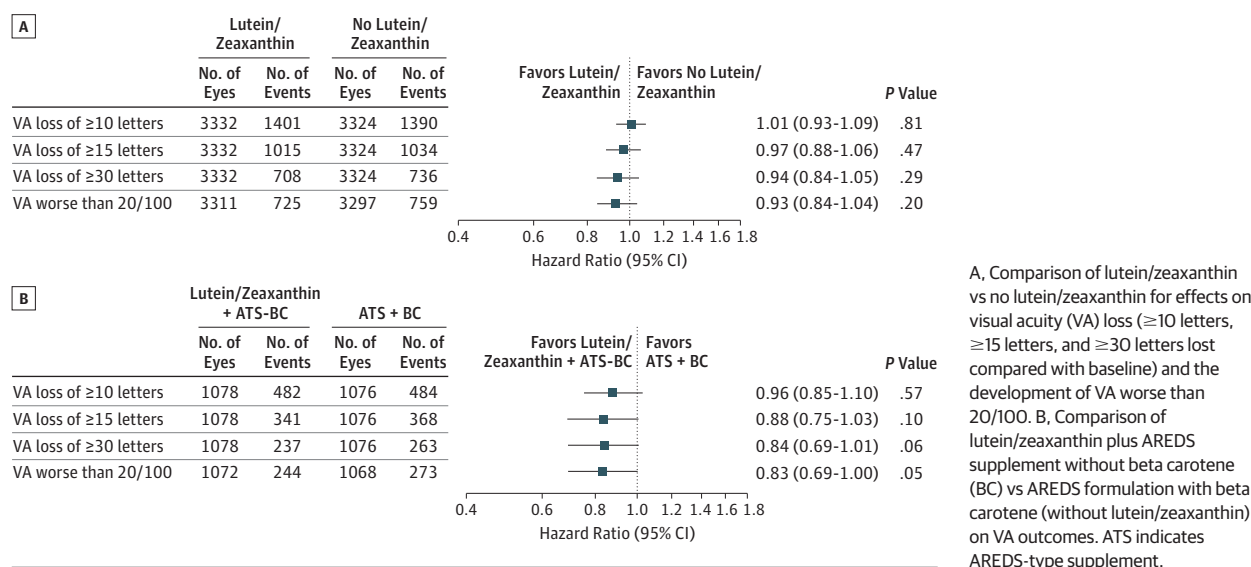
A

| | Lutein/ Zeaxanthin No. of Eyes | Lutein/ Zeaxanthin No. of Events | No Lutein/ Zeaxanthin No. of Eyes | No Lutein/ Zeaxanthin No. of Events | | P Value |
|---|---|---|---|---|---|---|
| VA loss of ≥10 letters | 3332 | 1401 | 3324 | 1390 | 1.01 (0.93-1.09) | .81 |
| VA loss of ≥15 letters | 3332 | 1015 | 3324 | 1034 | 0.97 (0.88-1.06) | .47 |
| VA loss of ≥30 letters | 3332 | 708 | 3324 | 736 | 0.94 (0.84-1.05) | .29 |
| VA worse than 20/100 | 3311 | 725 | 3297 | 759 | 0.93 (0.84-1.04) | .20 |

Favors Lutein/ Zeaxanthin | Favors No Lutein/ Zeaxanthin

0.4 0.6 0.8 1.0 1.2 1.4 1.6 1.8

Hazard Ratio (95% CI)

B

| | Lutein/Zeaxanthin + ATS-BC No. of Eyes | Lutein/Zeaxanthin + ATS-BC No. of Events | ATS + BC No. of Eyes | ATS + BC No. of Events | | P Value |
|---|---|---|---|---|---|---|
| VA loss of ≥10 letters | 1078 | 482 | 1076 | 484 | 0.96 (0.85-1.10) | .57 |
| VA loss of ≥15 letters | 1078 | 341 | 1076 | 368 | 0.88 (0.75-1.03) | .10 |
| VA loss of ≥30 letters | 1078 | 237 | 1076 | 263 | 0.84 (0.69-1.01) | .06 |
| VA worse than 20/100 | 1072 | 244 | 1068 | 273 | 0.83 (0.69-1.00) | .05 |

Favors Lutein/ Zeaxanthin + ATS-BC | Favors ATS + BC

0.4 0.6 0.8 1.0 1.2 1.4 1.6 1.8

Hazard Ratio (95% CI)

A, Comparison of lutein/zeaxanthin vs no lutein/zeaxanthin for effects on visual acuity (VA) loss (≥10 letters, ≥15 letters, and ≥30 letters lost compared with baseline) and the development of VA worse than 20/100. B, Comparison of lutein/zeaxanthin plus AREDS supplement without beta carotene (BC) vs AREDS formulation with beta carotene (without lutein/zeaxanthin) on VA outcomes. ATS indicates AREDS-type supplement.